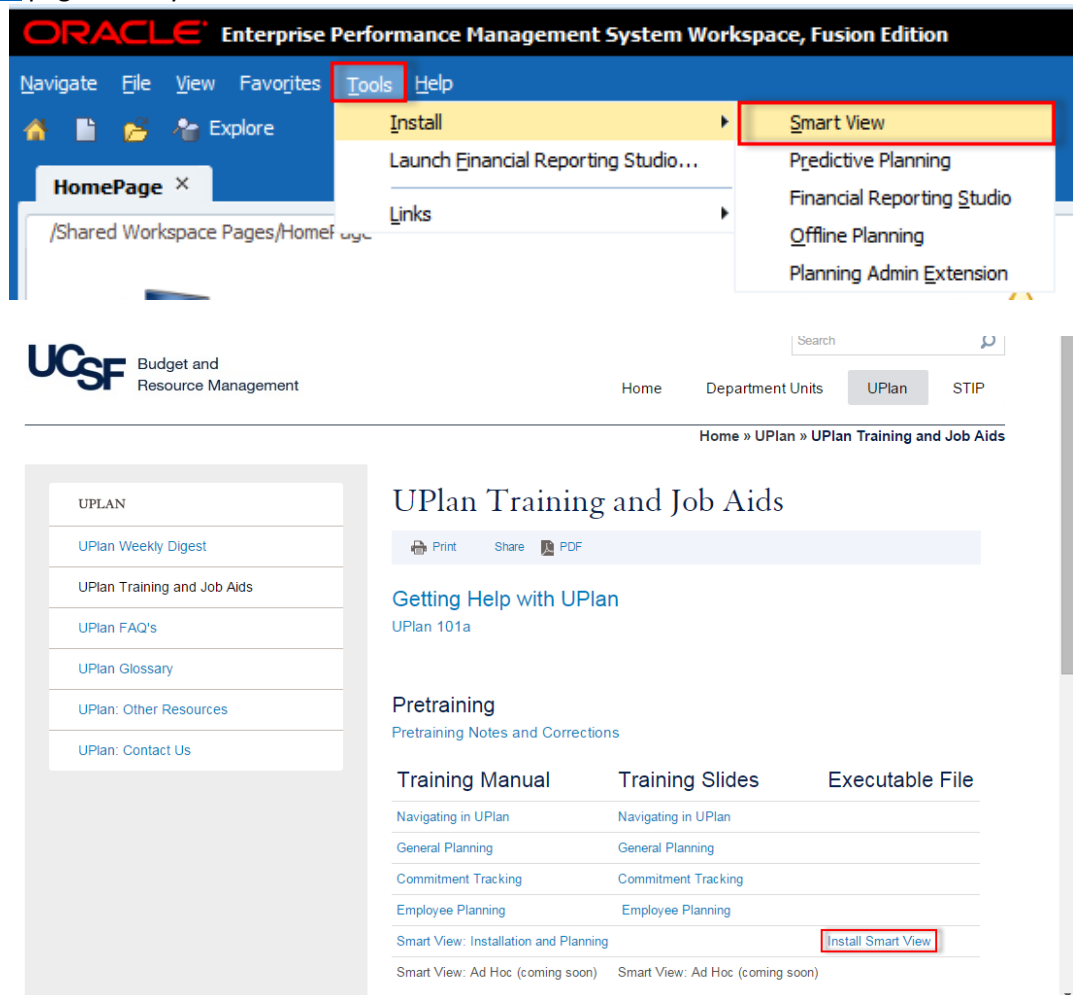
ORACLE Enterprise Performance Management System Workspace, Fusion Edition

Navigate File View Favorites Tools Help

Explore

HomePage ×

/Shared Workspace Pages/HomePage

Install
Launch Financial Reporting Studio...
Links

Smart View
Predictive Planning
Financial Reporting Studio
Offline Planning
Planning Admin Extension

UCSF Budget and Resource Management

Search

Home Department Units UPlan STIP

Home » UPlan » UPlan Training and Job Aids

UPLAN
UPlan Weekly Digest
UPlan Training and Job Aids
UPlan FAQ's
UPlan Glossary
UPlan: Other Resources
UPlan: Contact Us

UPlan Training and Job Aids

Print Share PDF

Getting Help with UPlan
UPlan 101a

Pretraining
Pretraining Notes and Corrections

| Training Manual | Training Slides | Executable File |
|---|---|---|
| Navigating in UPlan | Navigating in UPlan | |
| General Planning | General Planning | |
| Commitment Tracking | Commitment Tracking | |
| Employee Planning | Employee Planning | |
| Smart View: Installation and Planning | | Install Smart View |
| Smart View: Ad Hoc (coming soon) | Smart View: Ad Hoc (coming soon) | |